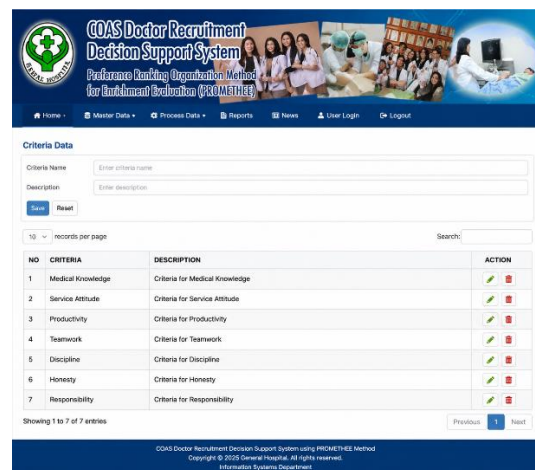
COAS Doctor Recruitment Decision Support System

Preference Ranking Organization Method for Enrichment Evaluation (PROMETHEE)

GENERAL HOSPITAL

Home · Master Data · Process Data · Reports News User Login Logout

Criteria Data

Criteria Name Enter criteria name

Description Enter description

Save Reset

10 records per page

Search:

| NO | CRITERIA | DESCRIPTION | ACTION |
|---|---|---|---|
| 1 | Medical Knowledge | Criteria for Medical Knowledge | |
| 2 | Service Attitude | Criteria for Service Attitude | |
| 3 | Productivity | Criteria for Productivity | |
| 4 | Teamwork | Criteria for Teamwork | |
| 5 | Discipline | Criteria for Discipline | |
| 6 | Honesty | Criteria for Honesty | |
| 7 | Responsibility | Criteria for Responsibility | |

Showing 1 to 7 of 7 entries

Previous 1 Next

COAS Doctor Recruitment Decision Support System using PROMETHEE Method
Copyright © 2025 General Hospital. All rights reserved.
Information Systems Department